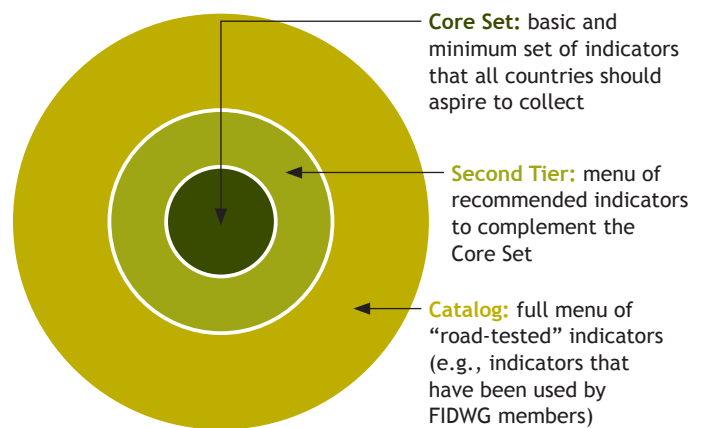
Core Set: basic and minimum set of indicators that all countries should aspire to collect

Second Tier: menu of recommended indicators to complement the Core Set

Catalog: full menu of "road-tested" indicators (e.g., indicators that have been used by FIDWG members)